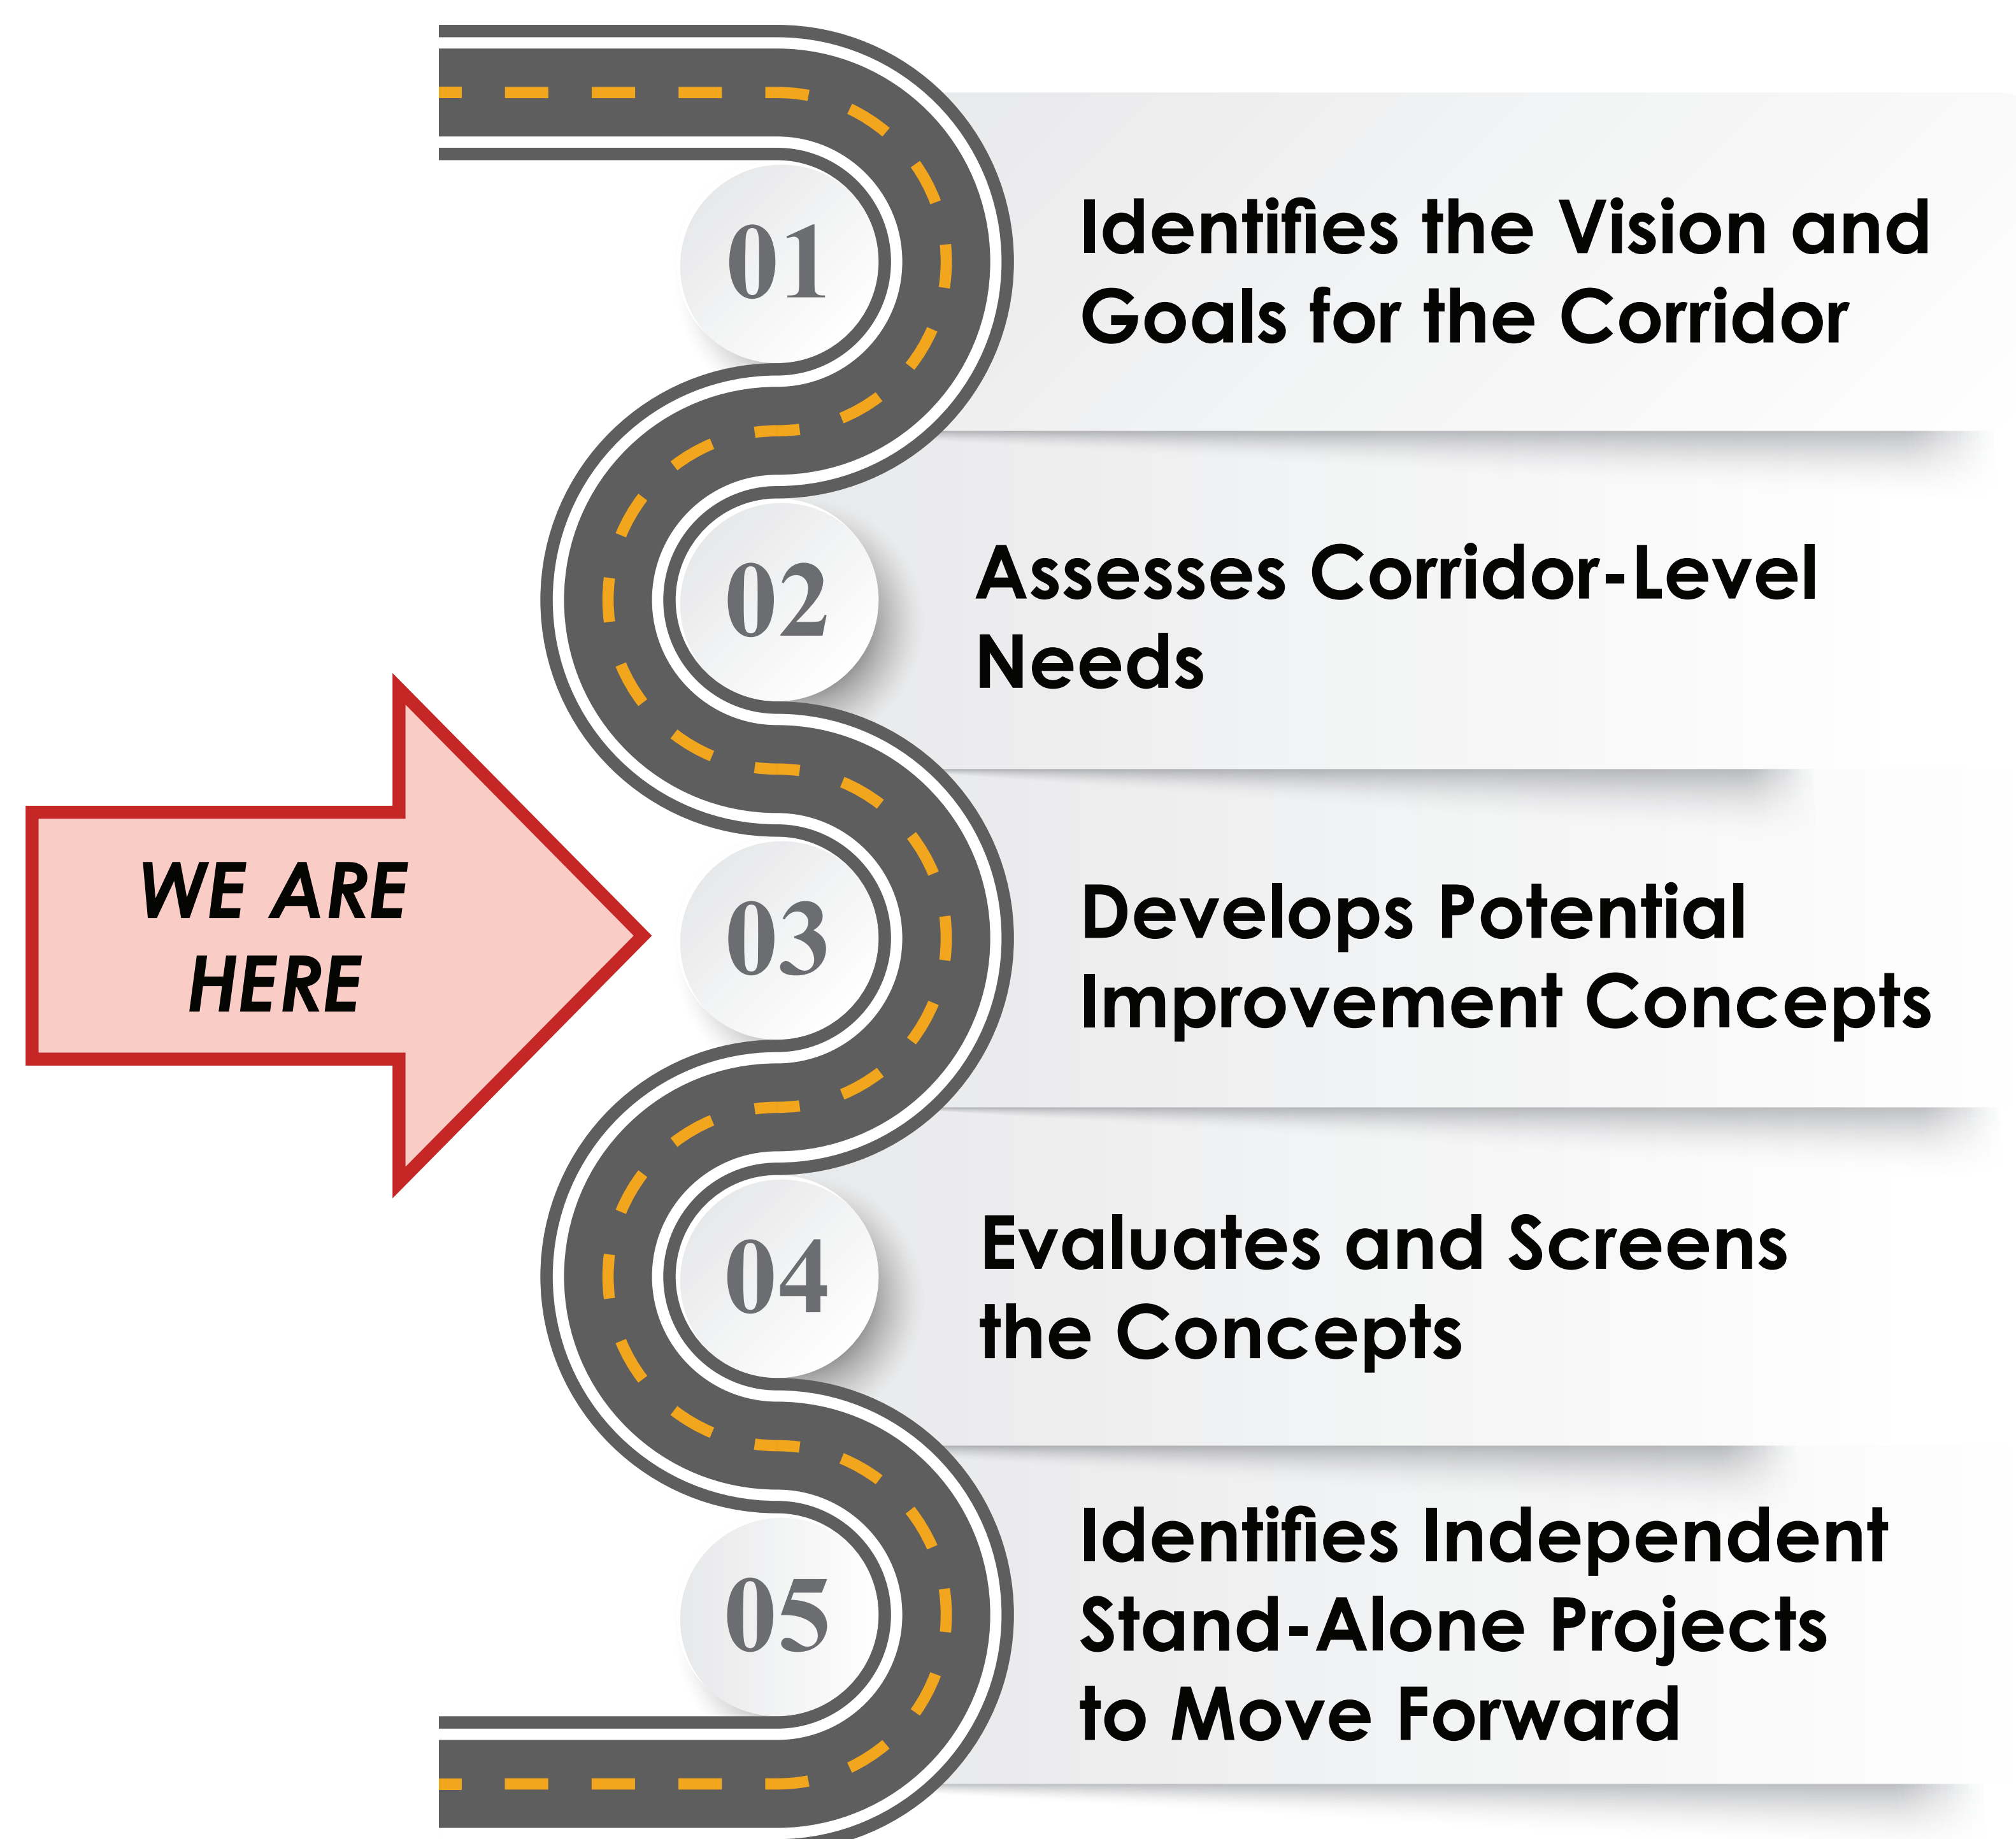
WE ARE HERE

01

Identifies the Vision and Goals for the Corridor

02

Assesses Corridor-Level Needs

03

Develops Potential Improvement Concepts

04

Evaluates and Screens the Concepts

05

Identifies Independent Stand-Alone Projects to Move Forward